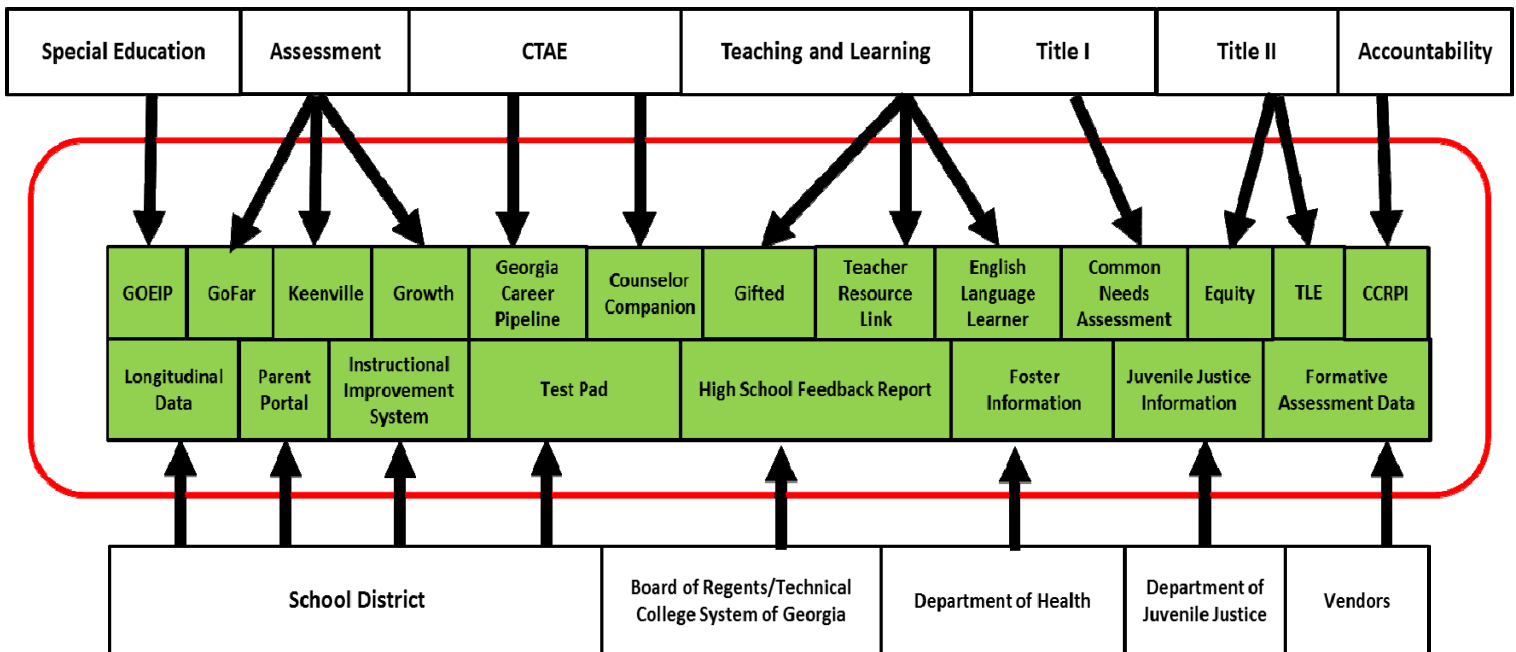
Special Education
Assessment
CTAE
Teaching and Learning
Title I
Title II
Accountability

GOEIP
GoFar
Keenville
Growth
Georgia Career Pipeline
Counselor Companion
Gifted
Teacher Resource Link
English Language Learner
Common Needs Assessment
Equity
TLE
CCRPI

Longitudinal Data
Parent Portal
Instructional Improvement System
Test Pad
High School Feedback Report
Foster Information
Juvenile Justice Information
Formative Assessment Data

School District
Board of Regents/Technical College System of Georgia
Department of Health
Department of Juvenile Justice
Vendors